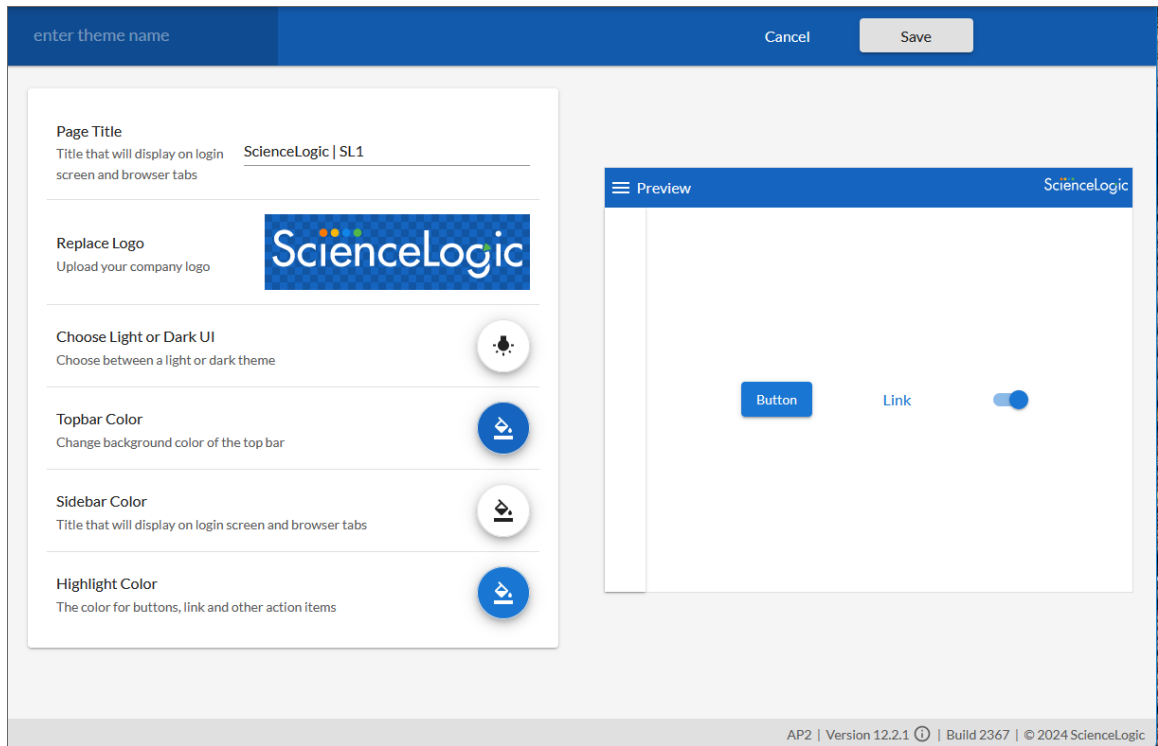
enter theme name

Cancel

Save

Page Title
Title that will display on login screen and browser tabs

ScienceLogic | SL1

Replace Logo
Upload your company logo

ScienceLogic

Choose Light or Dark UI
Choose between a light or dark theme

Topbar Color
Change background color of the top bar

Sidebar Color
Title that will display on login screen and browser tabs

Highlight Color
The color for buttons, link and other action items

Preview

ScienceLogic

Button

Link

AP2 | Version 12.2.1 | Build 2367 | © 2024 ScienceLogic